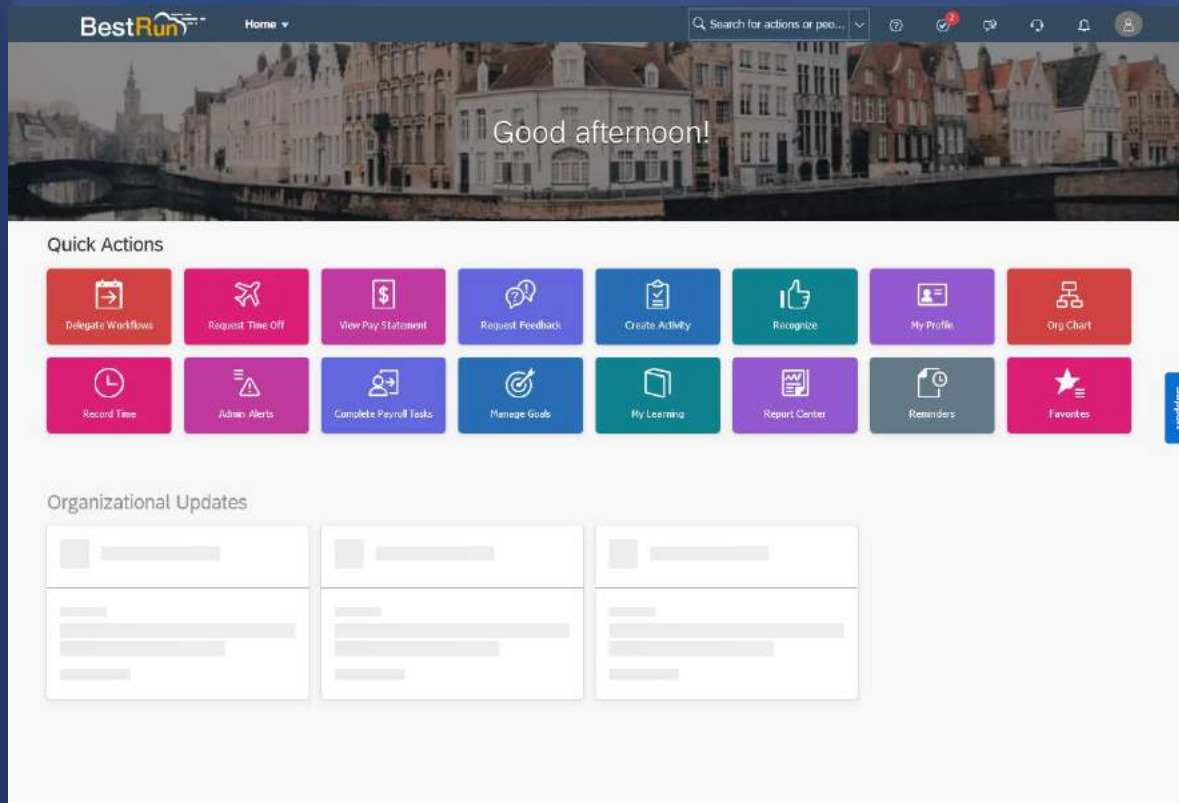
BestRun Home ▾

Search for actions or peo...

2

Good afternoon!

Quick Actions

Delegate Workflows

Request Time Off

View Pay Statement

Request Feedback

Create Activity

Recognize

My Profile

Org Chart

Record Time

Admin Alerts

Complete Payroll Tasks

Manage Goals

My Learning

Report Center

Reminders

Favorites

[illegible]

Organizational Updates